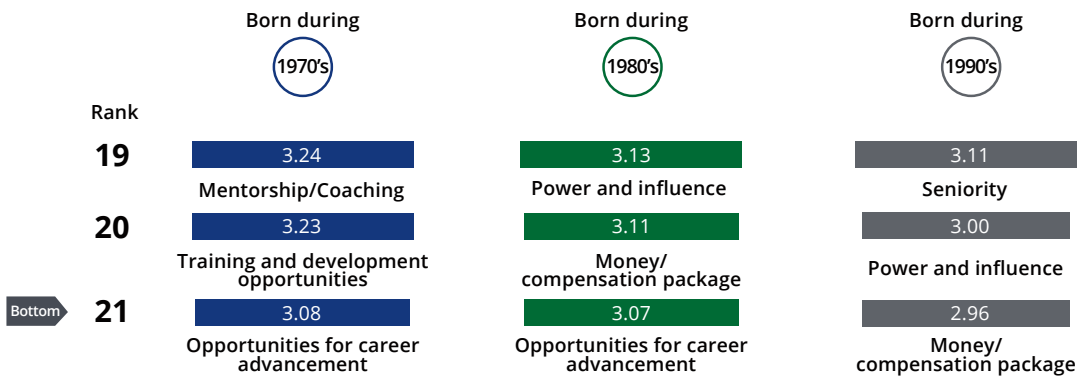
Born during
1970's

Born during
1980's

Born during
1990's

Rank

19
3.24
Mentorship/Coaching
3.13
Power and influence
3.11
Seniority

20
3.23
Training and development opportunities
3.11
Money/ compensation package
3.00
Power and influence

Bottom
21
3.08
Opportunities for career advancement
3.07
Opportunities for career advancement
2.96
Money/ compensation package